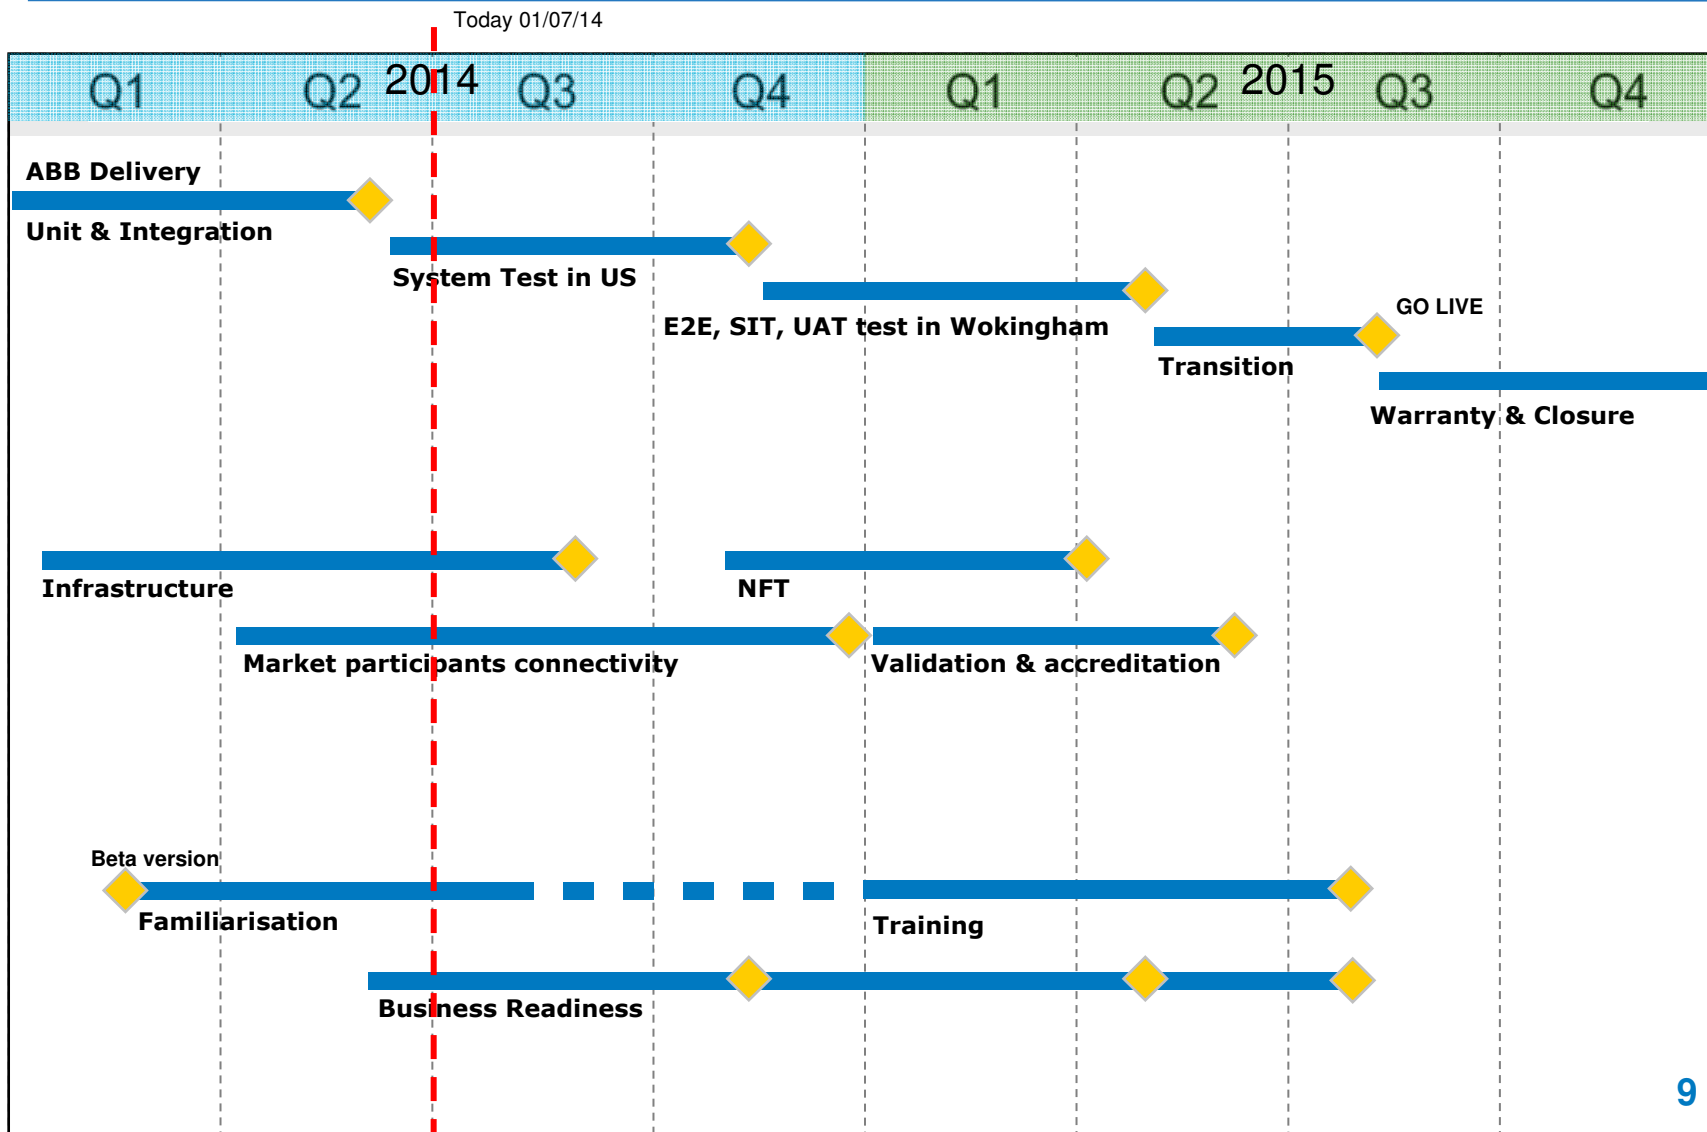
Today 01/07/14

| Q1 | Q2 | 2014 | Q3 | Q4 | Q1 | Q2 | 2015 | Q3 | Q4 |
|---|---|---|---|---|---|---|---|---|---|

ABB Delivery

Unit & Integration

System Test in US

E2E, SIT, UAT test in Wokingham

GO LIVE

Transition

Warranty & Closure

Infrastructure

NFT

Market participants connectivity

Validation & accreditation

Beta version

Familiarisation

Training

Business Readiness

9